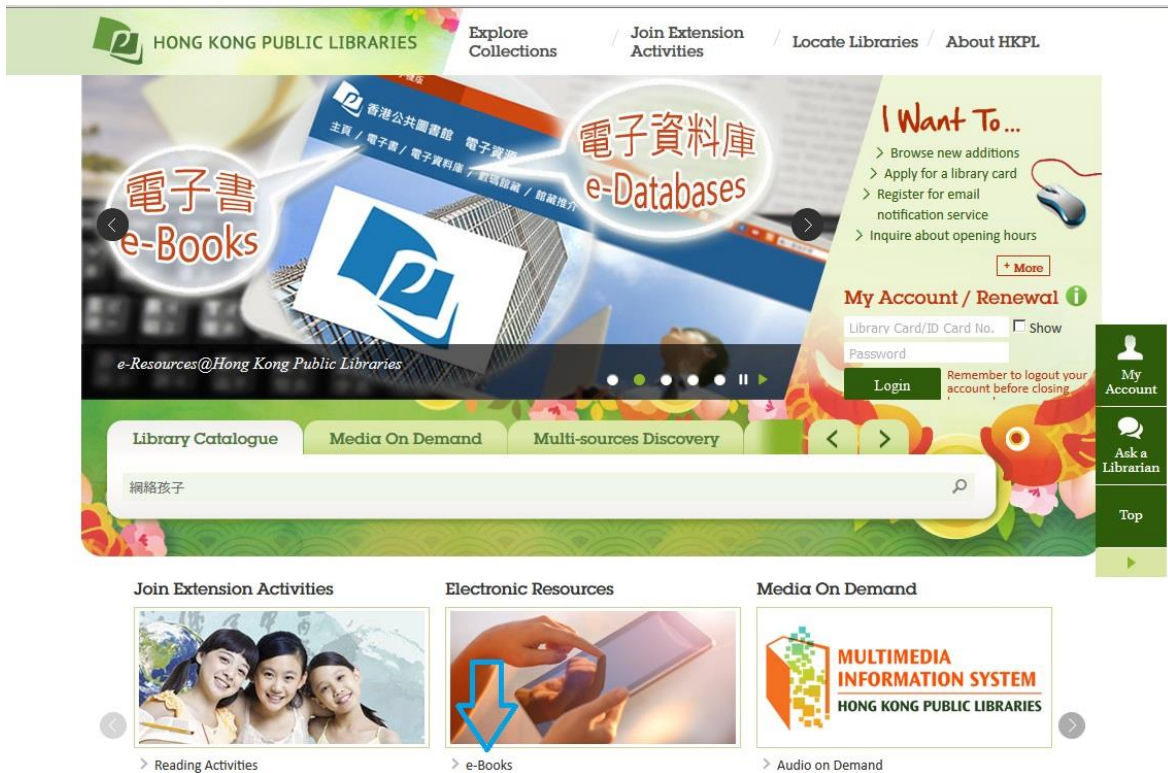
HONG KONG PUBLIC LIBRARIES

Explore Collections

Join Extension Activities

Locate Libraries

About HKPL

香港公共圖書館 電子資源

主頁 / 電子書 / 電子資料庫 / 數碼館藏 / 館藏推介

電子書 e-Books

電子資料庫 e-Databases

e-Resources@Hong Kong Public Libraries

I Want To...

> Browse new additions

> Apply for a library card

> Register for email notification service

> Inquire about opening hours

+ More

My Account / Renewal

Library Card/ID Card No.

Show

Password

Login

Remember to logout your account before closing

My Account

Ask a Librarian

Top

Library Catalogue

Media On Demand

Multi-sources Discovery

網絡孩子

Join Extension Activities

Electronic Resources

Media On Demand

MULTIMEDIA INFORMATION SYSTEM

HONG KONG PUBLIC LIBRARIES

> Reading Activities

> e-Books

> Audio on Demand